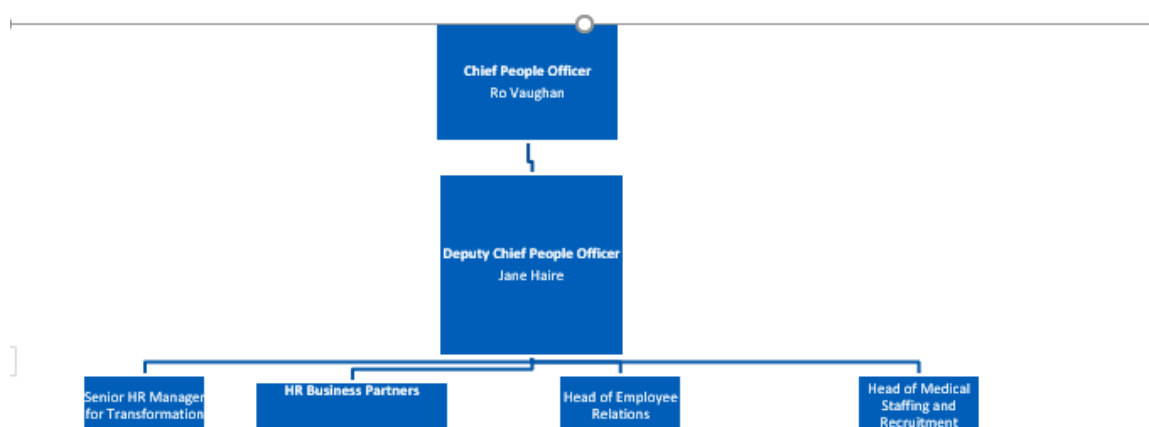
Chief People Officer
Ro Vaughan

Deputy Chief People Officer
Jane Haire

Senior HR Manager for Transformation

HR Business Partners

Head of Employee Relations

Head of Medical Staffing and Recruitment